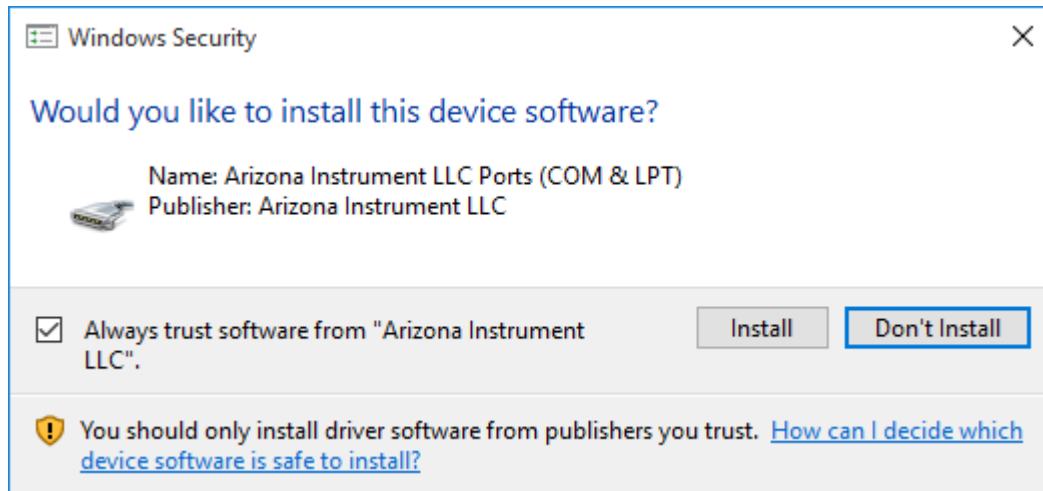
Windows Security

×

Would you like to install this device software?

Name: Arizona Instrument LLC Ports (COM & LPT)
Publisher: Arizona Instrument LLC

Always trust software from "Arizona Instrument LLC".

Install

Don't Install

You should only install driver software from publishers you trust. How can I decide which device software is safe to install?